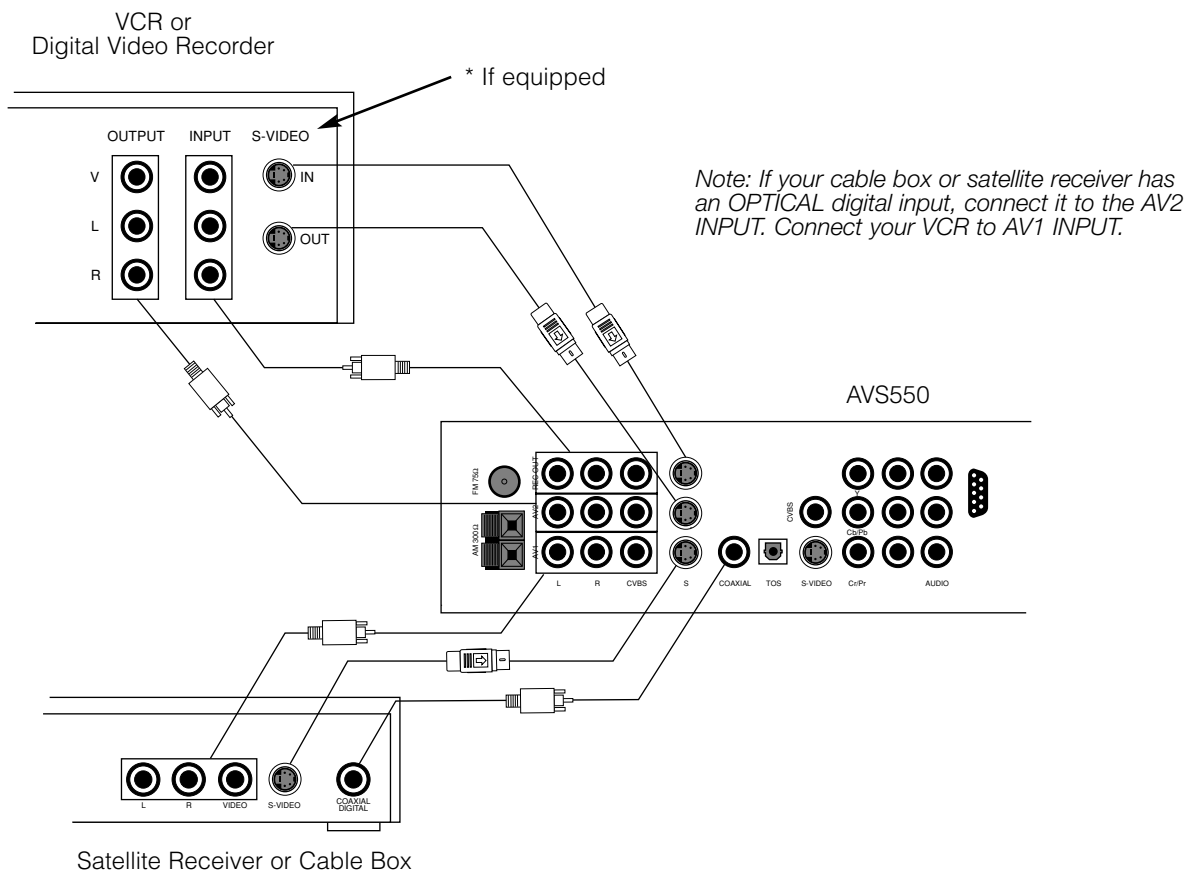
VCR or
Digital Video Recorder

* If equipped

OUTPUT INPUT S-VIDEO

V
L
R

IN
OUT

Note: If your cable box or satellite receiver has an OPTICAL digital input, connect it to the AV2 INPUT. Connect your VCR to AV1 INPUT.

AVS550

FM 75Ω
AM 300Ω
REC OUT
AV2
AV1
L R CVBS S
COAXIAL TOS S-VIDEO
CVBS
Y
Cb/Pb
Cr/Pr
AUDIO

L R VIDEO S-VIDEO COAXIAL DIGITAL

Satellite Receiver or Cable Box